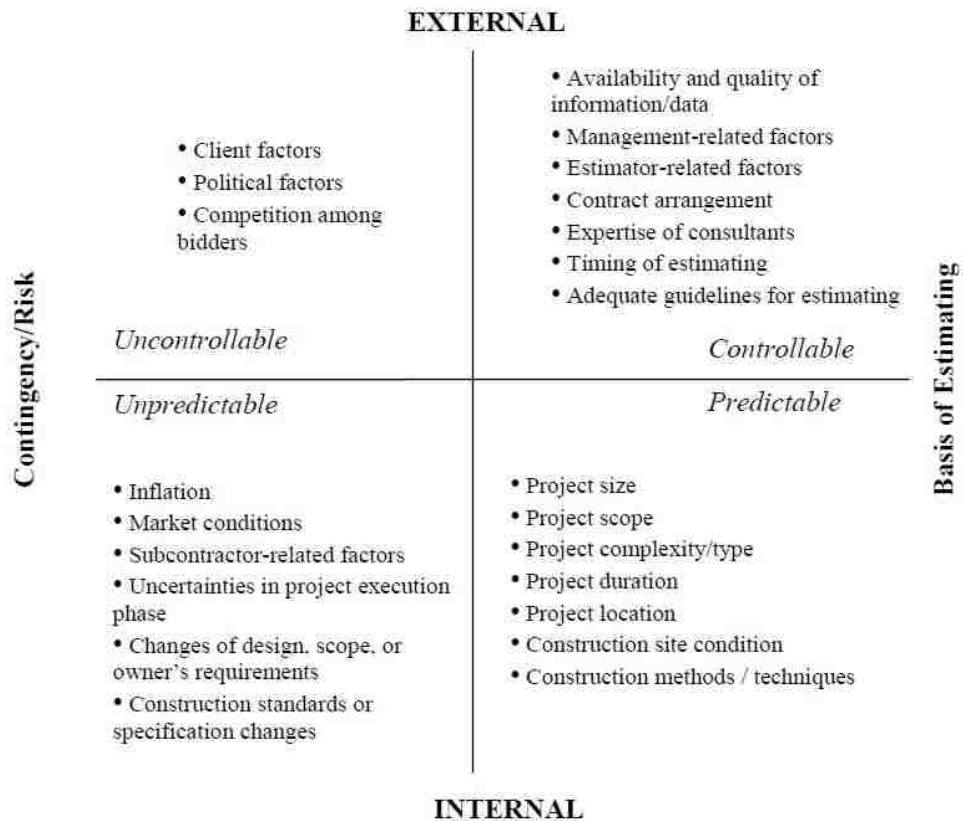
EXTERNAL

Contingency/Risk

• Client factors
• Political factors
• Competition among bidders

Uncontrollable

• Availability and quality of information/data
• Management-related factors
• Estimator-related factors
• Contract arrangement
• Expertise of consultants
• Timing of estimating
• Adequate guidelines for estimating

Controllable

Basis of Estimating

Unpredictable

• Inflation
• Market conditions
• Subcontractor-related factors
• Uncertainties in project execution phase
• Changes of design, scope, or owner's requirements
• Construction standards or specification changes

Predictable

• Project size
• Project scope
• Project complexity/type
• Project duration
• Project location
• Construction site condition
• Construction methods / techniques

INTERNAL